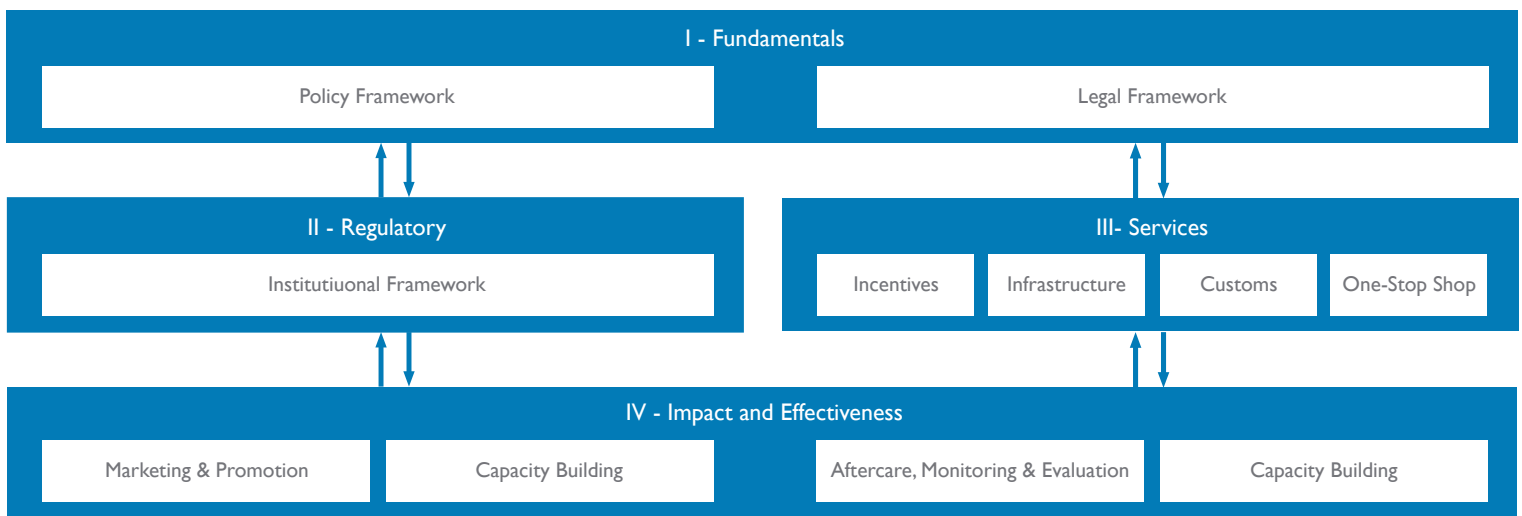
I - Fundamentals

Policy Framework

Legal Framework

II - Regulatory

Institutiuonal Framework

III- Services

Incentives

Infrastructure

Customs

One-Stop Shop

IV - Impact and Effectiveness

Marketing & Promotion

Capacity Building

Aftercare, Monitoring & Evaluation

Capacity Building